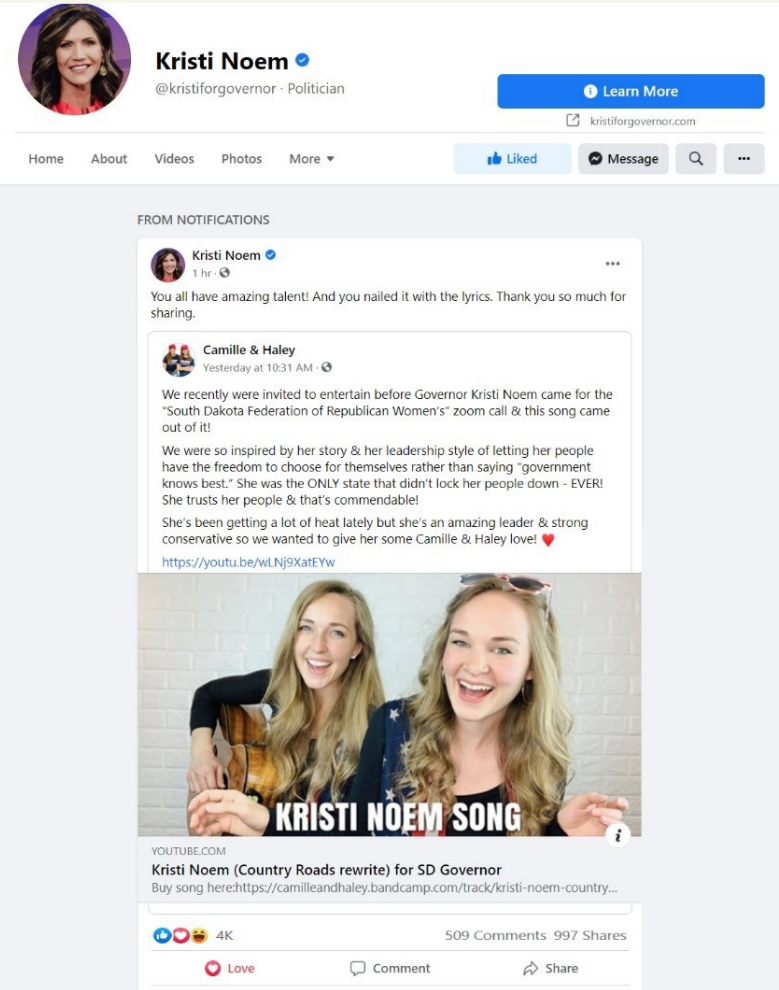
Kristi Noem
@kristiforgovernor · Politician

Learn More
kristiforgovernor.com

Home About Videos Photos More

Liked Message ...

FROM NOTIFICATIONS

Kristi Noem
1 hr ·

You all have amazing talent! And you nailed it with the lyrics. Thank you so much for sharing.

Camille & Haley
Yesterday at 10:31 AM ·

We recently were invited to entertain before Governor Kristi Noem came for the "South Dakota Federation of Republican Women's" zoom call & this song came out of it!

We were so inspired by her story & her leadership style of letting her people have the freedom to choose for themselves rather than saying "government knows best." She was the ONLY state that didn't lock her people down - EVER! She trusts her people & that's commendable!

She's been getting a lot of heat lately but she's an amazing leader & strong conservative so we wanted to give her some Camille & Haley love! ♥

https://youtu.be/wLNj9XatEYw

KRISTI NOEM SONG

YOUTUBE.COM
Kristi Noem (Country Roads rewrite) for SD Governor
Buy song here:https://camilleandhaley.bandcamp.com/track/kristi-noem-country...

4K 509 Comments 997 Shares

Love Comment Share